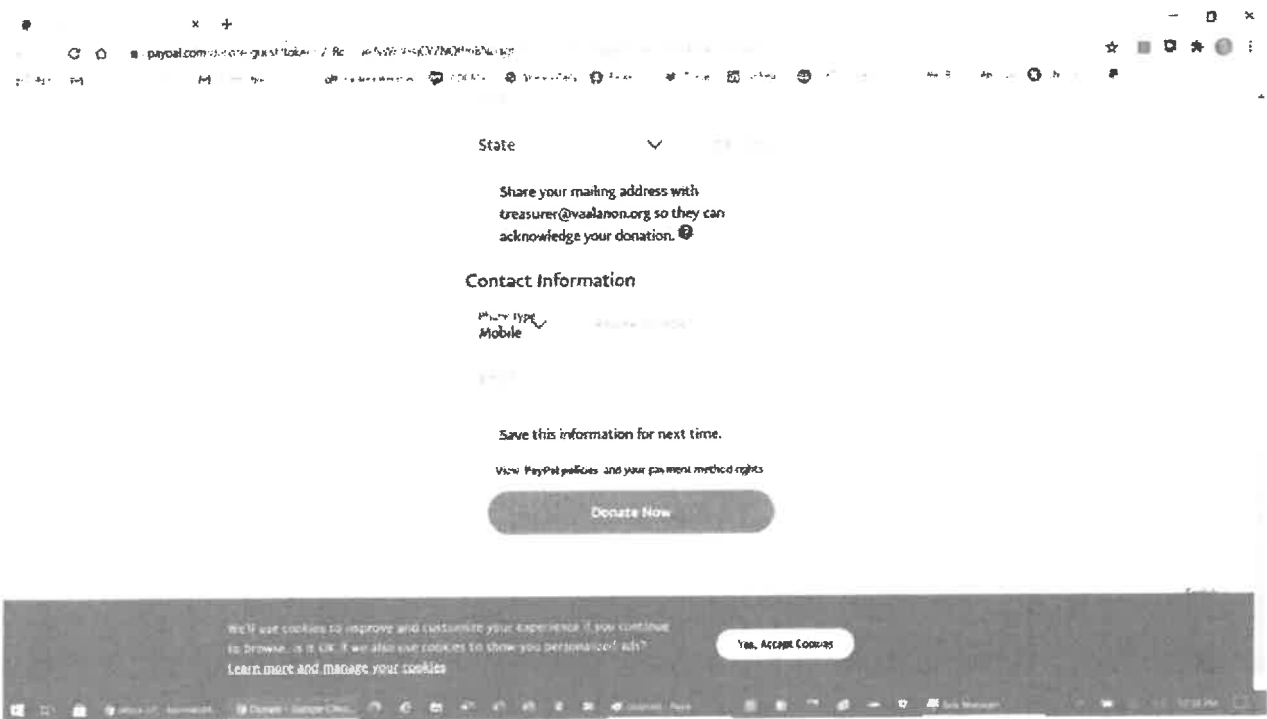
paypal.com/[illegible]

State

Share your mailing address with treasurer@vaalanon.org so they can acknowledge your donation.

Contact Information

Phone Type
Mobile

Save this information for next time.

View PayPal policies and your payment method rights

Donate Now

We'll use cookies to improve and customize your experience if you continue to browse. Is it OK if we also use cookies to show you personalized ads?
Learn more and manage your cookies

Yes, Accept Cookies